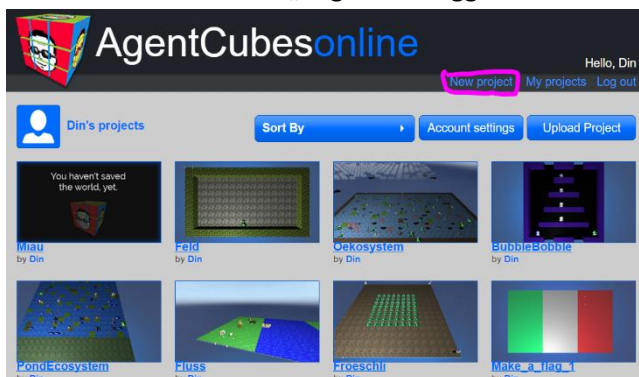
AgentCubesonline

Hello, Din

New project My projects Log out

Din's projects

Sort By

Account settings

Upload Project

You haven't saved the world, yet.

Miau
by Din

Feld
by Din

Oekosystem
by Din

BubbleBobble
by Din

PondEcosystem

Fluss

Froeschli

Make_a_flag_1